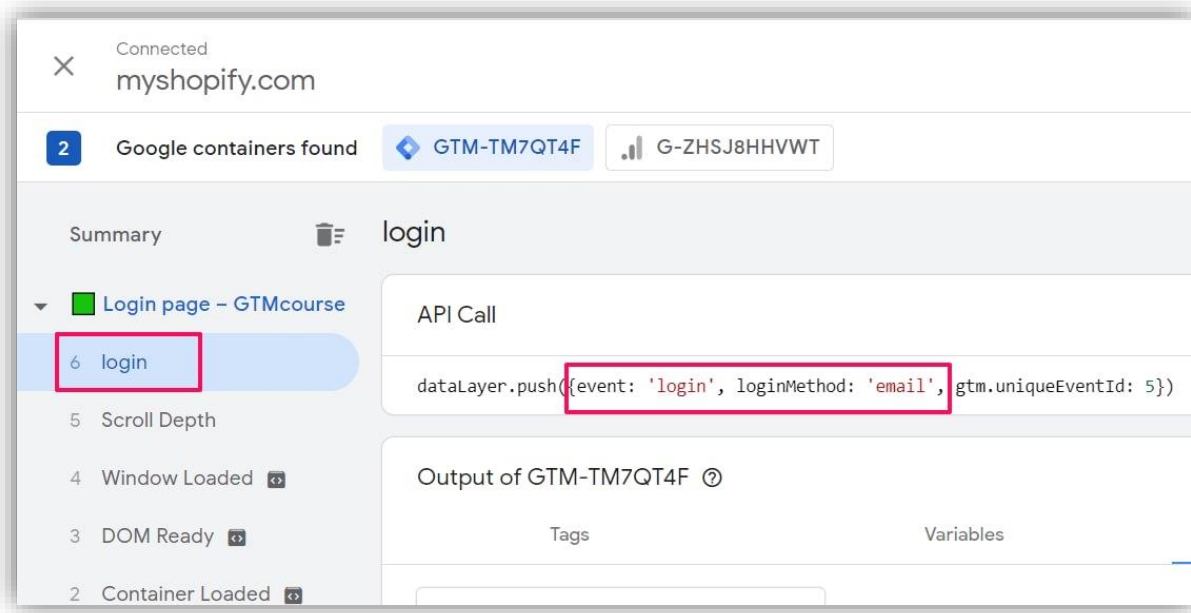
Connected
myshopify.com

2 Google containers found GTM-TM7QT4F G-ZHSJ8HHVWT

Summary

login

Login page – GTMcourse

6 login

5 Scroll Depth

4 Window Loaded

3 DOM Ready

2 Container Loaded

API Call

dataLayer.push({event: 'login', loginMethod: 'email', gtm.uniqueEventId: 5})

Output of GTM-TM7QT4F

Tags

Variables